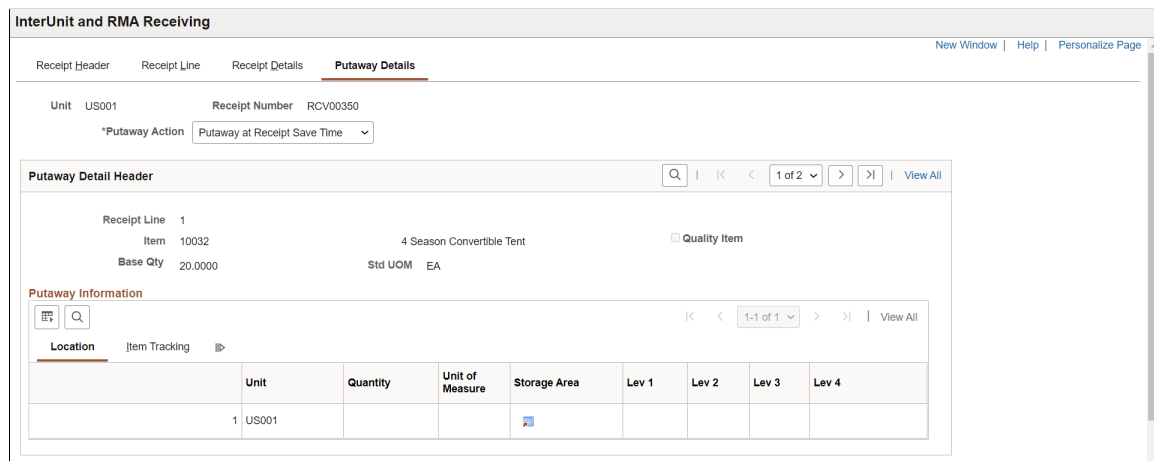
InterUnit and RMA Receiving

New Window | Help | Personalize Page

Receipt Header
Receipt Line
Receipt Details
Putaway Details

Unit US001
Receipt Number RCV00350
*Putaway Action Putaway at Receipt Save Time

Putaway Detail Header

1 of 2
View All

Receipt Line 1
Item 10032
4 Season Convertible Tent
Quality Item
Base Qty 20.0000
Std UOM EA

Putaway Information

1-1 of 1
View All

Location
Item Tracking

| | Unit | Quantity | Unit of Measure | Storage Area | Lev 1 | Lev 2 | Lev 3 | Lev 4 |
|---|---|---|---|---|---|---|---|---|
| 1 | US001 | | | | | | | |